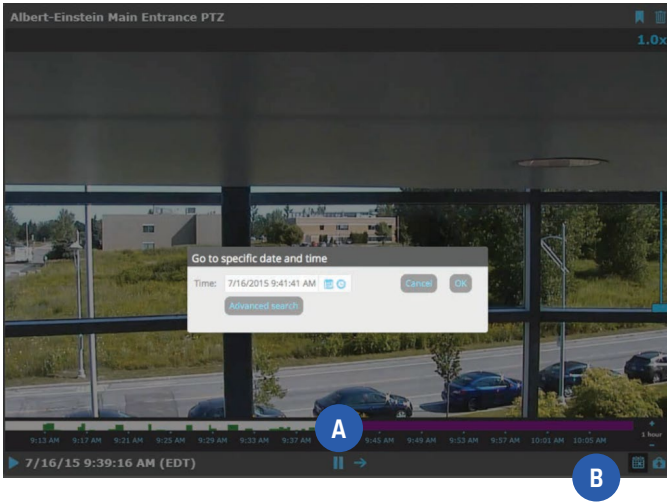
Albert-Einstein Main Entrance PTZ

1.0x

Go to specific date and time

Time: 7/16/2015 9:41:41 AM

Cancel

OK

Advanced search

9:13 AM 9:17 AM 9:21 AM 9:25 AM 9:29 AM 9:33 AM 9:37 AM 9:45 AM 9:49 AM 9:53 AM 9:57 AM 10:01 AM 10:05 AM

A

+
1 hour
−

7/16/15 9:39:16 AM (EDT)

B